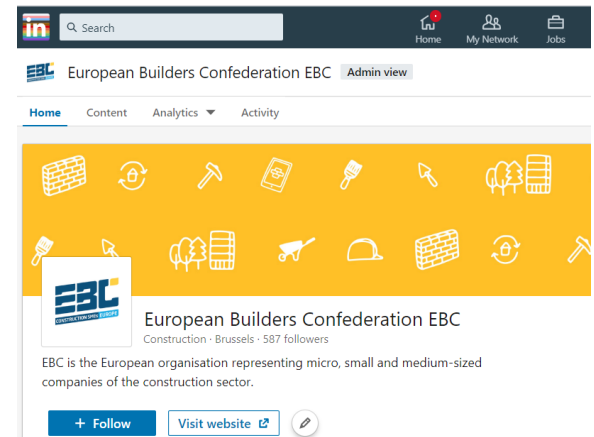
in

Search

Home

My Network

Jobs

EBC

European Builders Confederation EBC

Admin view

Home

Content

Analytics

Activity

EBC

CONSTRUCTION SMEs EUROPE

European Builders Confederation EBC

Construction · Brussels · 587 followers

EBC is the European organisation representing micro, small and medium-sized companies of the construction sector.

+ Follow

Visit website